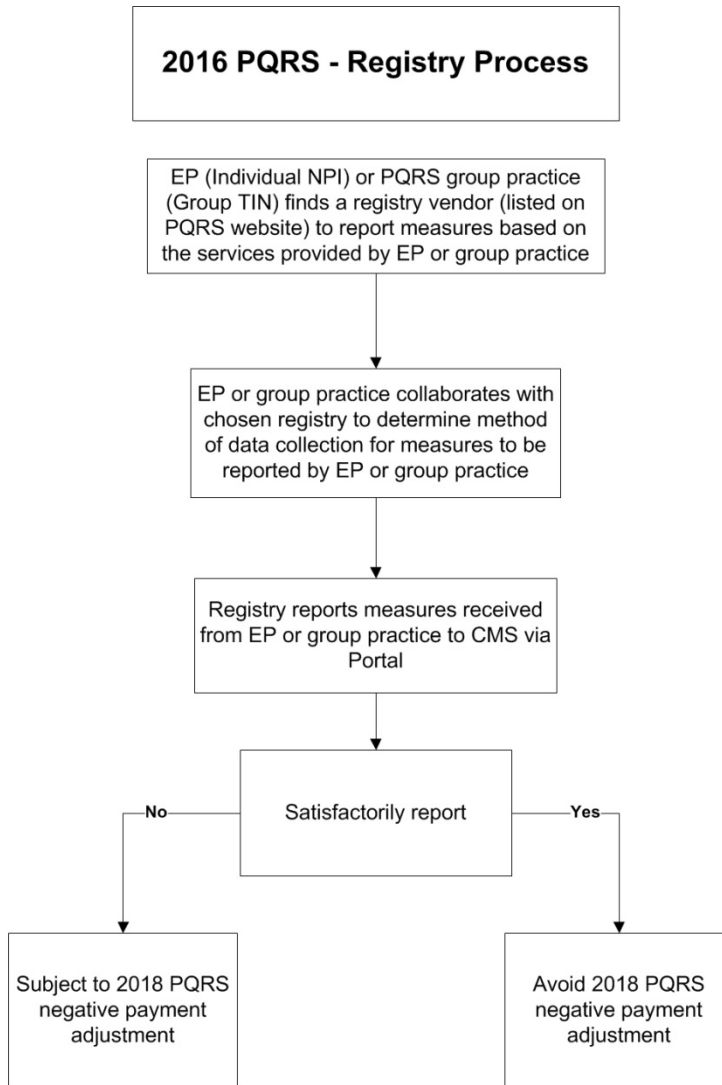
2016 PQRS - Registry Process

EP (Individual NPI) or PQRS group practice (Group TIN) finds a registry vendor (listed on PQRS website) to report measures based on the services provided by EP or group practice

EP or group practice collaborates with chosen registry to determine method of data collection for measures to be reported by EP or group practice

Registry reports measures received from EP or group practice to CMS via Portal

Satisfactorily report

No

Yes

Subject to 2018 PQRS negative payment adjustment

Avoid 2018 PQRS negative payment adjustment